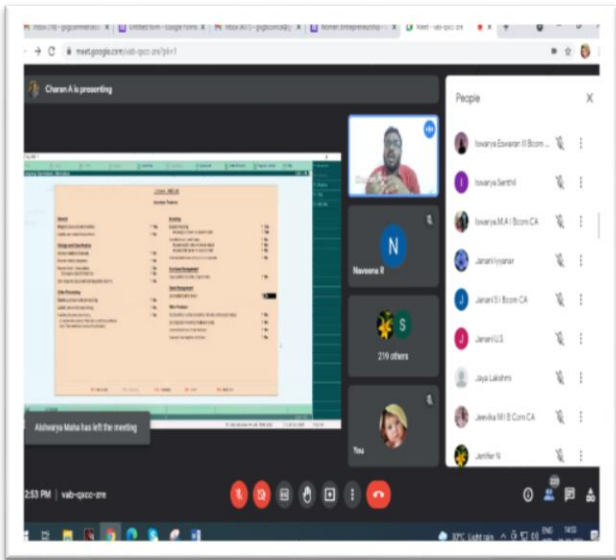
meet.google.com/vab-qscc-zre

Charan A is presenting

People

Iswarya Eswaran III Bcom ...

Iswarya Santhil

Iswarya M A I Bcom CA

Janani Iyyanar

Janani S I Bcom CA

Janani U S

Jaya Lakshmi

Jeevika M I B Com CA

Jenifer N

Naveena R

219 others

You

Aishwarya Maha has left the meeting

2:53 PM | vab-qscc-zre